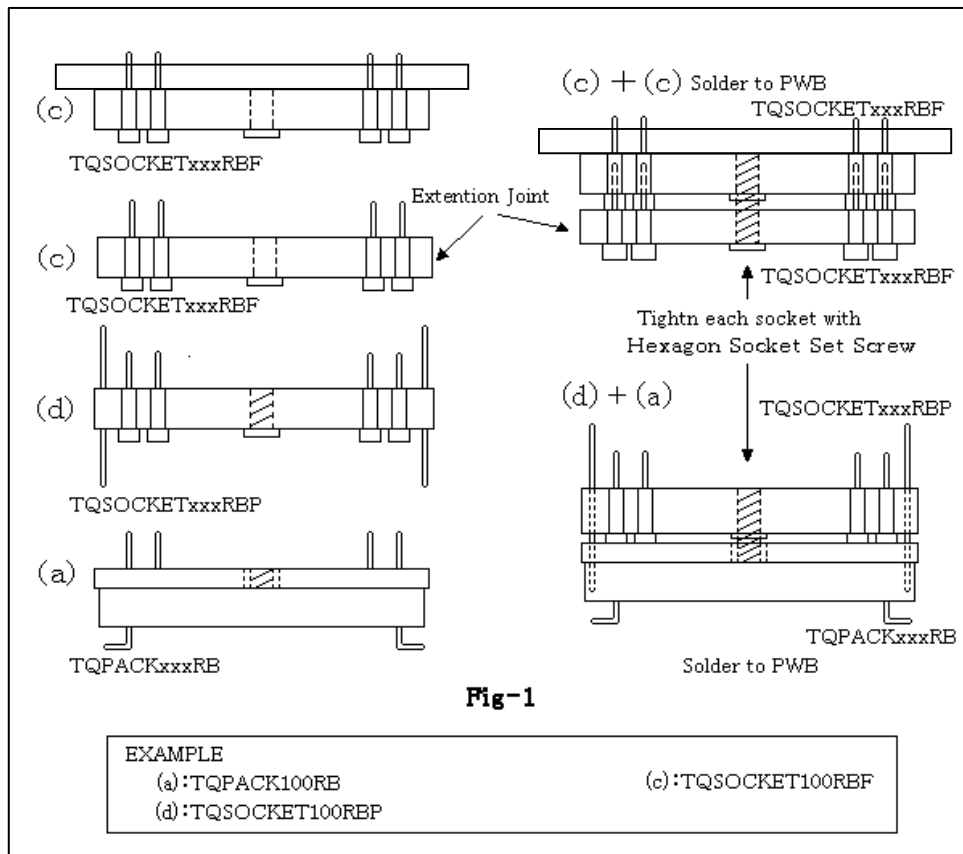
(c)

TQSOCKETxxxRBF

(c) + (c) Solder to PWB

TQSOCKETxxxRBF

Extention Joint

(c)

TQSOCKETxxxRBF

TQSOCKETxxxRBF

Tightn each socket with Hexagon Socket Set Screw

(d)

TQSOCKETxxxRBP

(d) + (a)

TQSOCKETxxxRBP

(a)

TQPACKxxxRB

TQPACKxxxRB

Solder to PWB

Fig-1

EXAMPLE
(a):TQPACK100RB
(d):TQSOCKET100RBP
(c):TQSOCKET100RBF